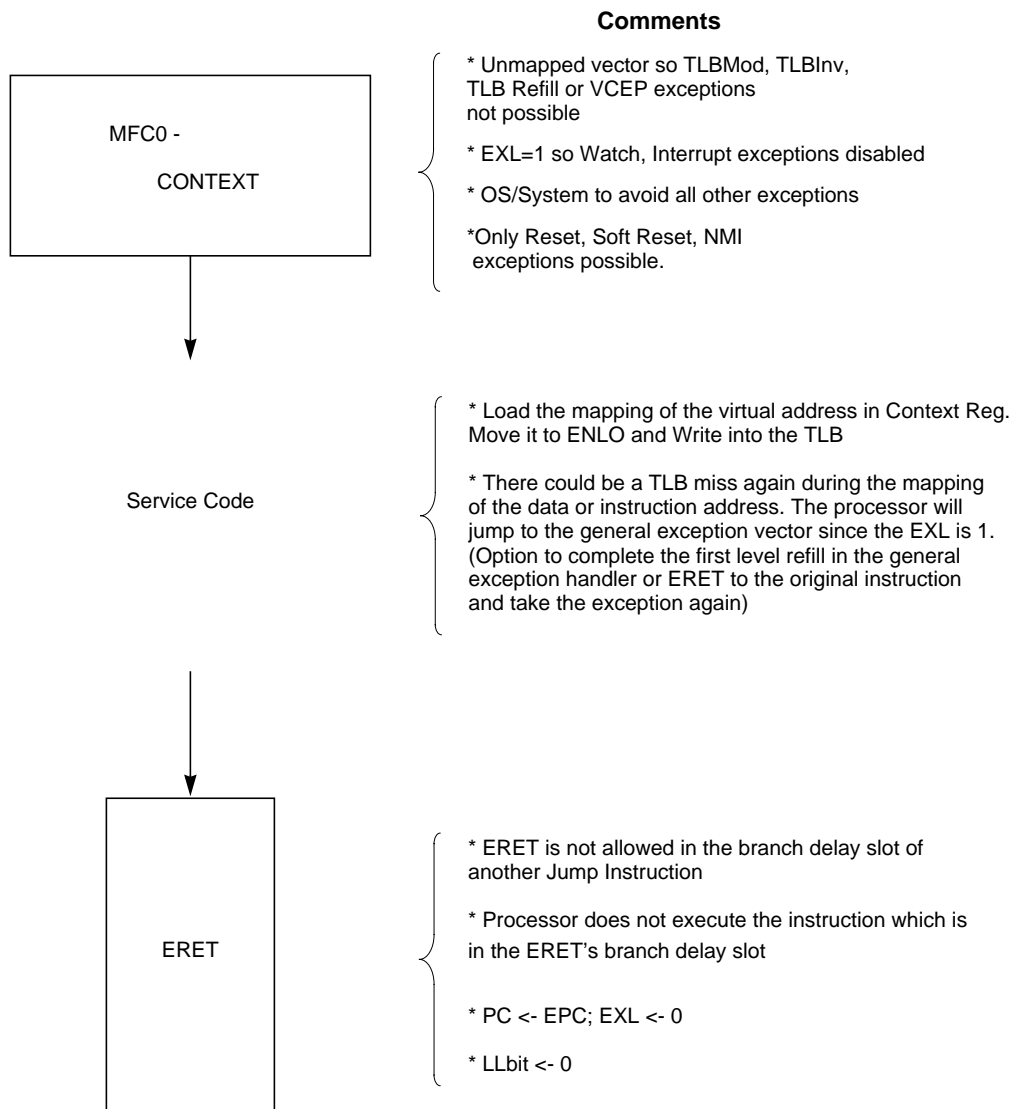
Comments

MFC0 -

CONTEXT

* Unmapped vector so TLBMod, TLBInv, TLB Refill or VCEP exceptions not possible

* EXL=1 so Watch, Interrupt exceptions disabled

* OS/System to avoid all other exceptions

*Only Reset, Soft Reset, NMI exceptions possible.

Service Code

* Load the mapping of the virtual address in Context Reg. Move it to ENLO and Write into the TLB

* There could be a TLB miss again during the mapping of the data or instruction address. The processor will jump to the general exception vector since the EXL is 1. (Option to complete the first level refill in the general exception handler or ERET to the original instruction and take the exception again)

ERET

* ERET is not allowed in the branch delay slot of another Jump Instruction

* Processor does not execute the instruction which is in the ERET's branch delay slot

* PC <- EPC; EXL <- 0

* LLbit <- 0